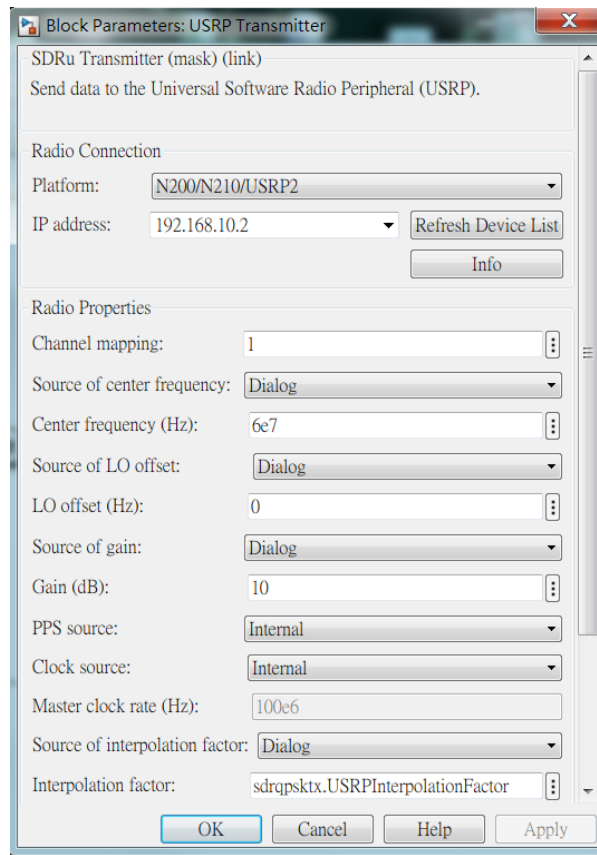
Block Parameters: USRP Transmitter

SDRu Transmitter (mask) (link)

Send data to the Universal Software Radio Peripheral (USRP).

Radio Connection

Platform: N200/N210/USRP2

IP address: 192.168.10.2

Refresh Device List

Info

Radio Properties

Channel mapping: 1

Source of center frequency: Dialog

Center frequency (Hz): 6e7

Source of LO offset: Dialog

LO offset (Hz): 0

Source of gain: Dialog

Gain (dB): 10

PPS source: Internal

Clock source: Internal

Master clock rate (Hz): 100e6

Source of interpolation factor: Dialog

Interpolation factor: sdrqpsktx.USRPInterpolationFactor

OK Cancel Help Apply